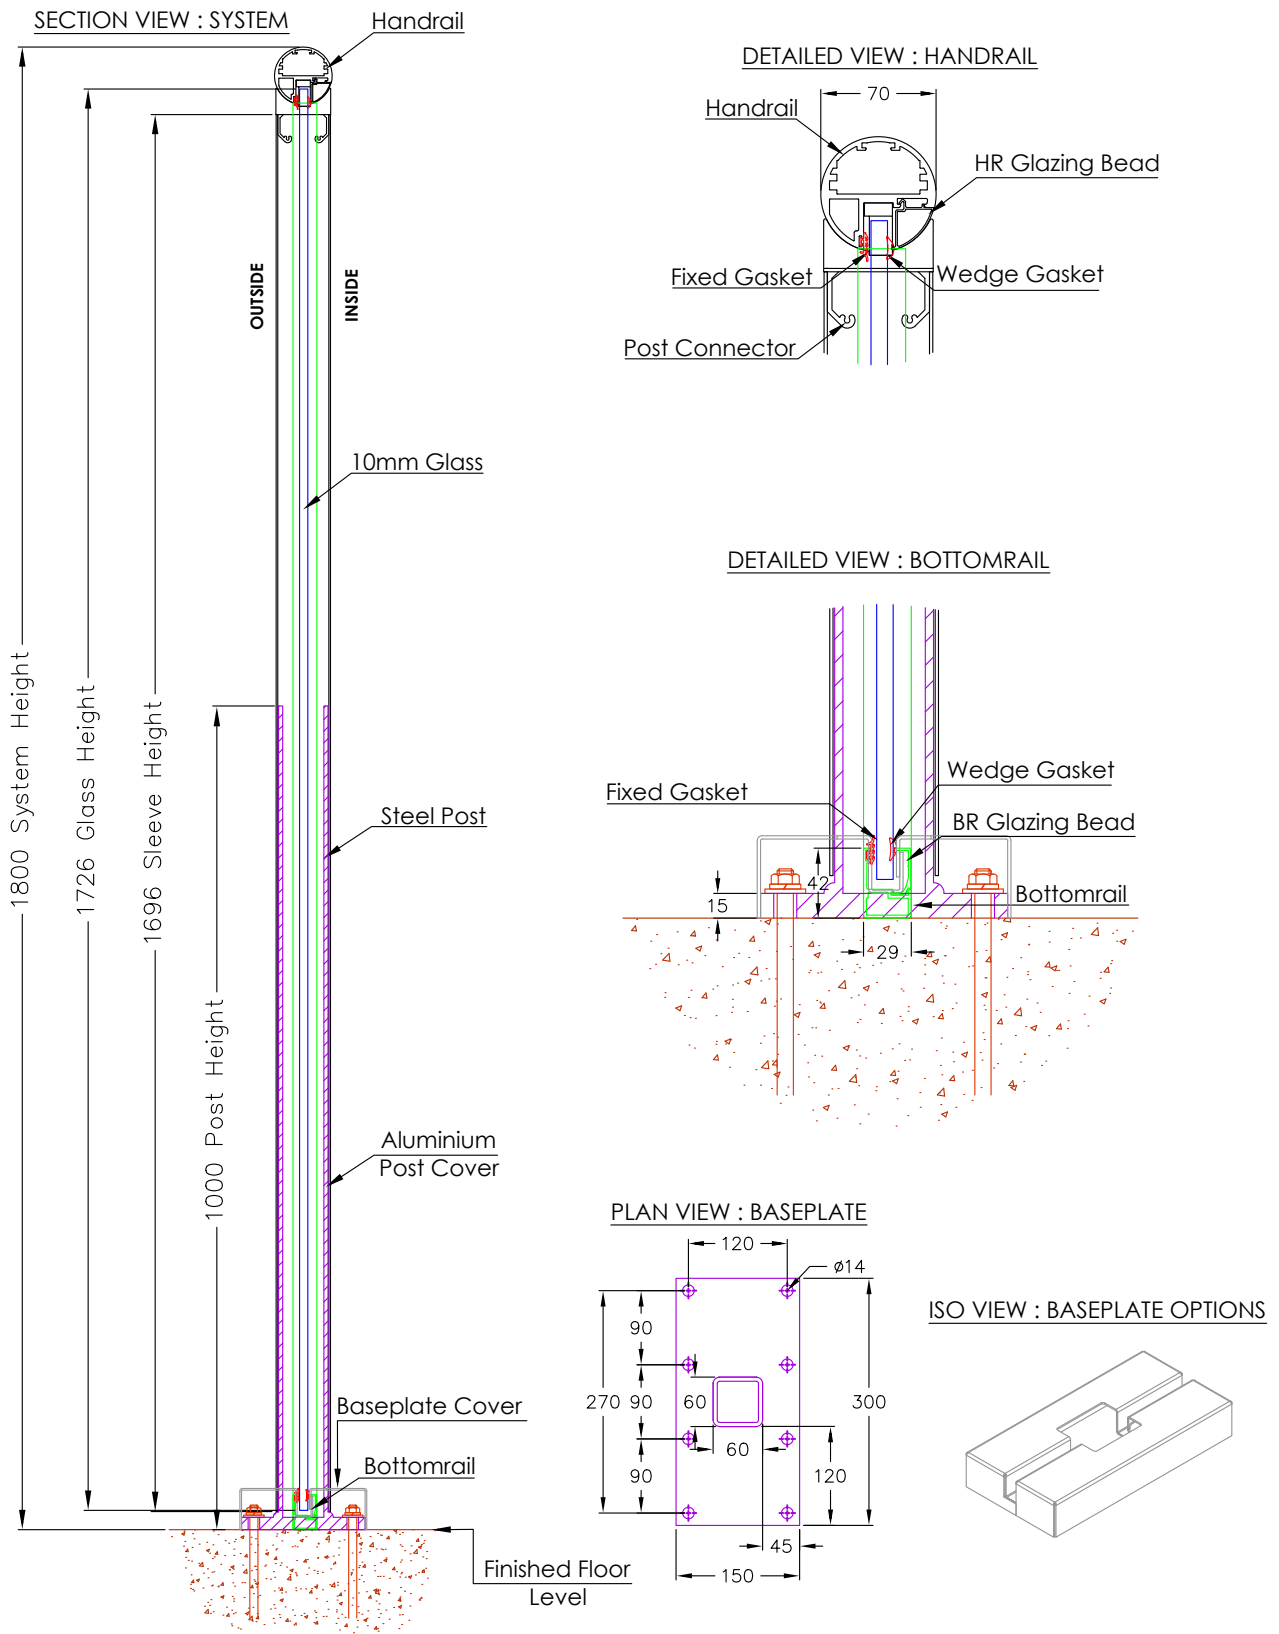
SECTION VIEW : SYSTEM

Handrail

OUTSIDE

INSIDE

10mm Glass

Steel Post

Aluminium Post Cover

Baseplate Cover

Bottomrail

Finished Floor Level

1800 System Height

1726 Glass Height

1696 Sleeve Height

1000 Post Height

DETAILED VIEW : HANDRAIL

70

Handrail

HR Glazing Bead

Fixed Gasket

Wedge Gasket

Post Connector

DETAILED VIEW : BOTTOMRAIL

Wedge Gasket

Fixed Gasket

BR Glazing Bead

Bottomrail

42

15

29

PLAN VIEW : BASEPLATE

120

ø14

90

270

90

60

60

300

90

120

45

150

ISO VIEW : BASEPLATE OPTIONS